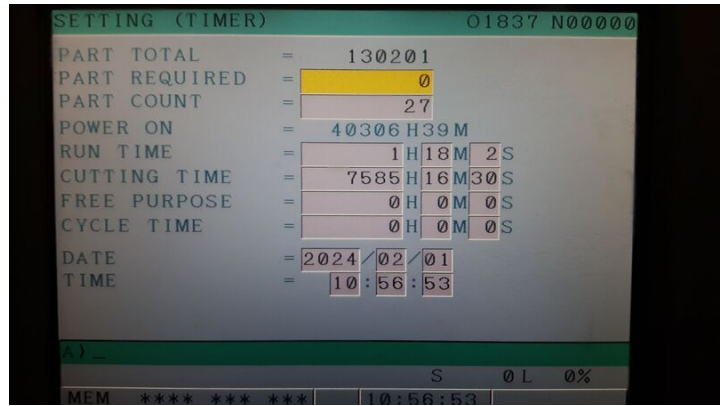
SETTING (TIMER) O1837 N00000

| | | |
|---|---|---|
| PART TOTAL | = | 130201 |
| PART REQUIRED | = | 0 |
| PART COUNT | = | 27 |
| POWER ON | = | 40306 H 39 M |
| RUN TIME | = | 1 H 18 M 2 S |
| CUTTING TIME | = | 7585 H 16 M 30 S |
| FREE PURPOSE | = | 0 H 0 M 0 S |
| CYCLE TIME | = | 0 H 0 M 0 S |

DATE = 2024 / 02 / 01
TIME = 10 : 56 : 53

A)_

S 0 L 0%

MEM **** *** *** 10:56:53